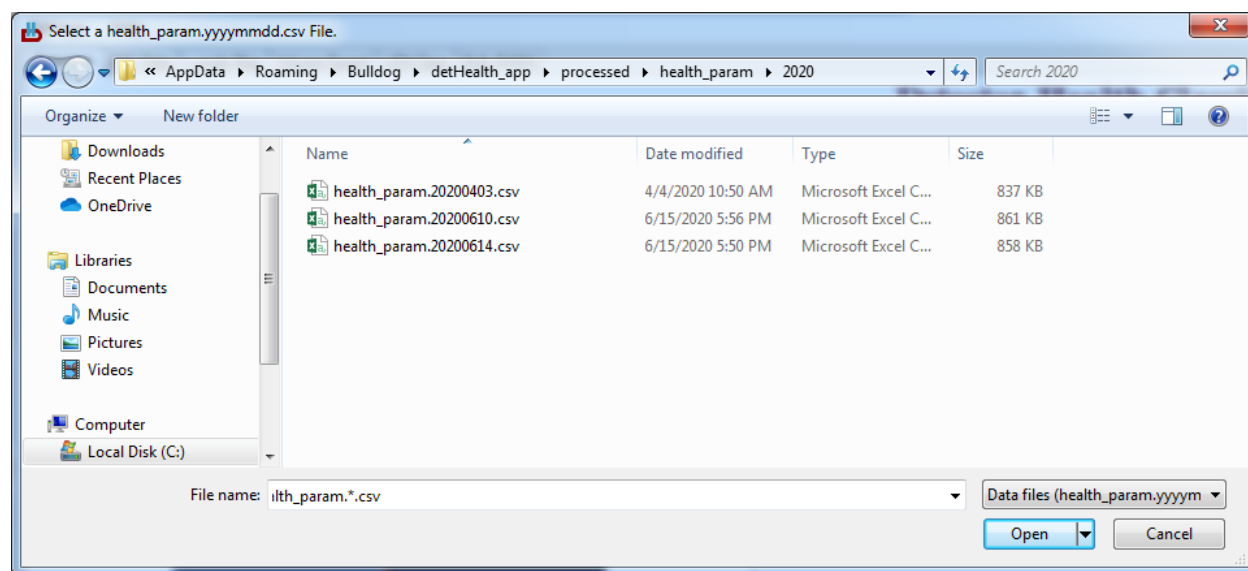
Select a health_param.yyyymmdd.csv File.

« AppData ▸ Roaming ▸ Bulldog ▸ detHealth_app ▸ processed ▸ health_param ▸ 2020

Search 2020

Organize ▾ New folder

Downloads
Recent Places
OneDrive

Libraries
Documents
Music
Pictures
Videos

Computer
Local Disk (C:)

| Name | Date modified | Type | Size |
|---|---|---|---|
| health_param.20200403.csv | 4/4/2020 10:50 AM | Microsoft Excel C... | 837 KB |
| health_param.20200610.csv | 6/15/2020 5:56 PM | Microsoft Excel C... | 861 KB |
| health_param.20200614.csv | 6/15/2020 5:50 PM | Microsoft Excel C... | 858 KB |

File name: ılth_param.*.csv

Data files (health_param.yyyym

Open

Cancel